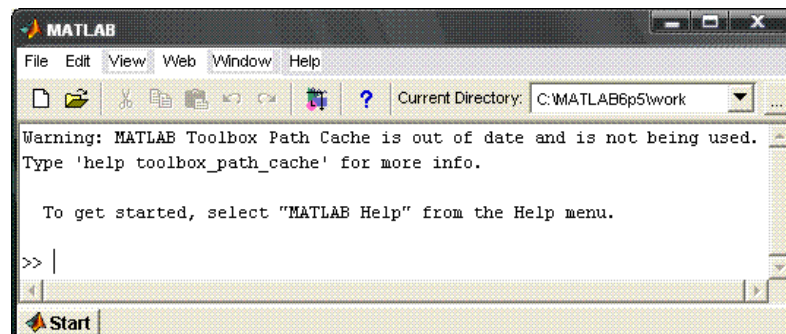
MATLAB

File Edit View Web Window Help

Current Directory: C:\MATLAB6p5\work

Warning: MATLAB Toolbox Path Cache is out of date and is not being used. Type 'help toolbox_path_cache' for more info.

To get started, select "MATLAB Help" from the Help menu.

>>

Start